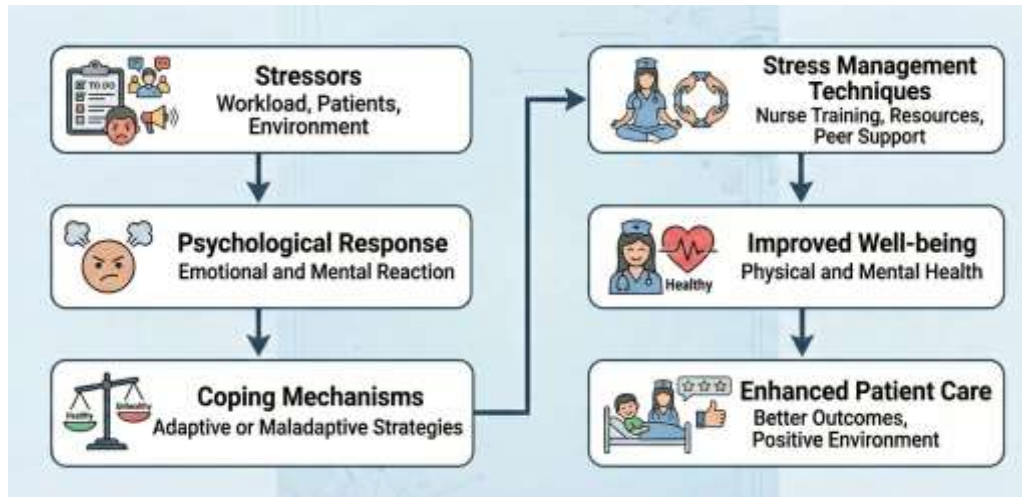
TO DO

Stressors
Workload, Patients, Environment

Psychological Response
Emotional and Mental Reaction

Healthy
Unhealthy

Coping Mechanisms
Adaptive or Maladaptive Strategies

Stress Management Techniques
Nurse Training, Resources, Peer Support

Healthy

Improved Well-being
Physical and Mental Health

Enhanced Patient Care
Better Outcomes, Positive Environment